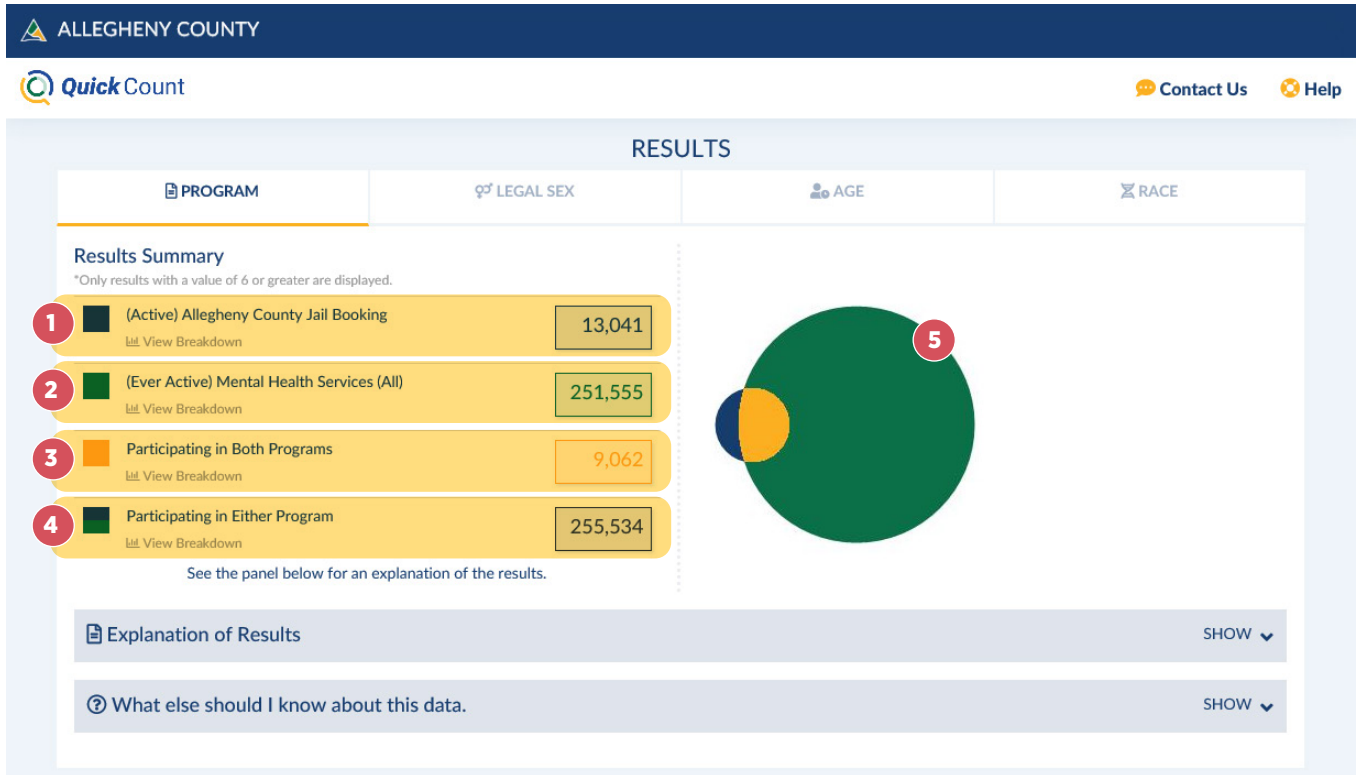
ALLEGHENY COUNTY

Quick Count

Contact Us

Help

RESULTS

PROGRAM

LEGAL SEX

AGE

RACE

Results Summary

*Only results with a value of 6 or greater are displayed.

1

(Active) Allegheny County Jail Booking

View Breakdown

13,041

2

(Ever Active) Mental Health Services (All)

View Breakdown

251,555

3

Participating in Both Programs

View Breakdown

9,062

4

Participating in Either Program

View Breakdown

255,534

See the panel below for an explanation of the results.

5

Explanation of Results

SHOW

What else should I know about this data.

SHOW